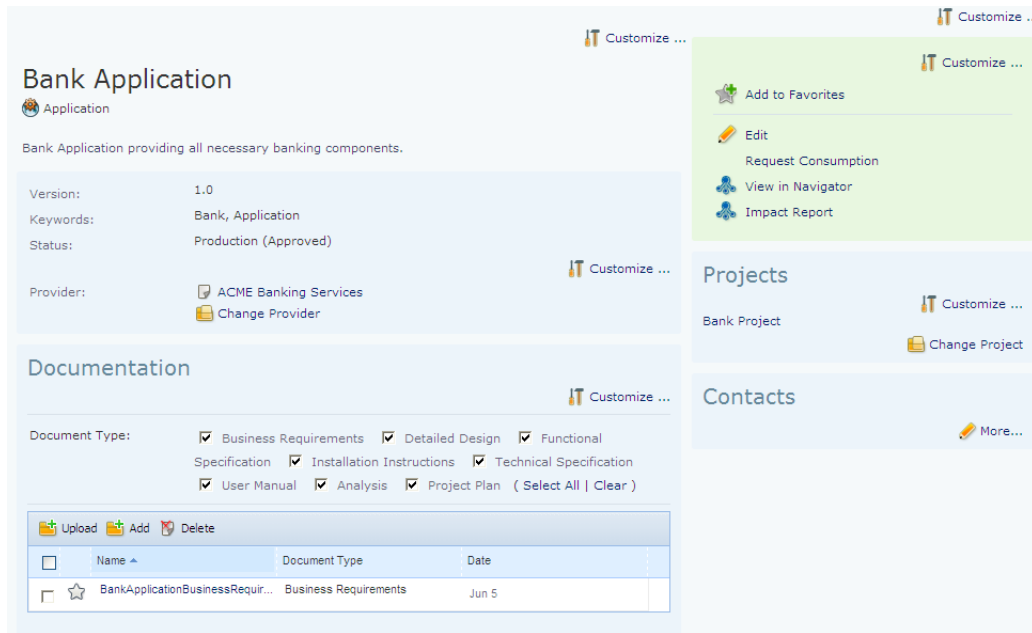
Customize ...

Customize ...

Bank Application

Application

Bank Application providing all necessary banking components.

| | |
|---|---|
| Version: | 1.0 |
| Keywords: | Bank, Application |
| Status: | Production (Approved) |

Customize ...

Provider: ACME Banking Services
Change Provider

Documentation

Customize ...

Document Type: Business Requirements Detailed Design Functional Specification Installation Instructions Technical Specification User Manual Analysis Project Plan ( Select All | Clear )

Upload Add Delete

| | Name ▲ | Document Type | Date |
|---|---|---|---|
| | BankApplicationBusinessRequir... | Business Requirements | Jun 5 |

Customize ...

Add to Favorites

Edit
Request Consumption
View in Navigator
Impact Report

Projects

Customize ...

Bank Project

Change Project

Contacts

More...